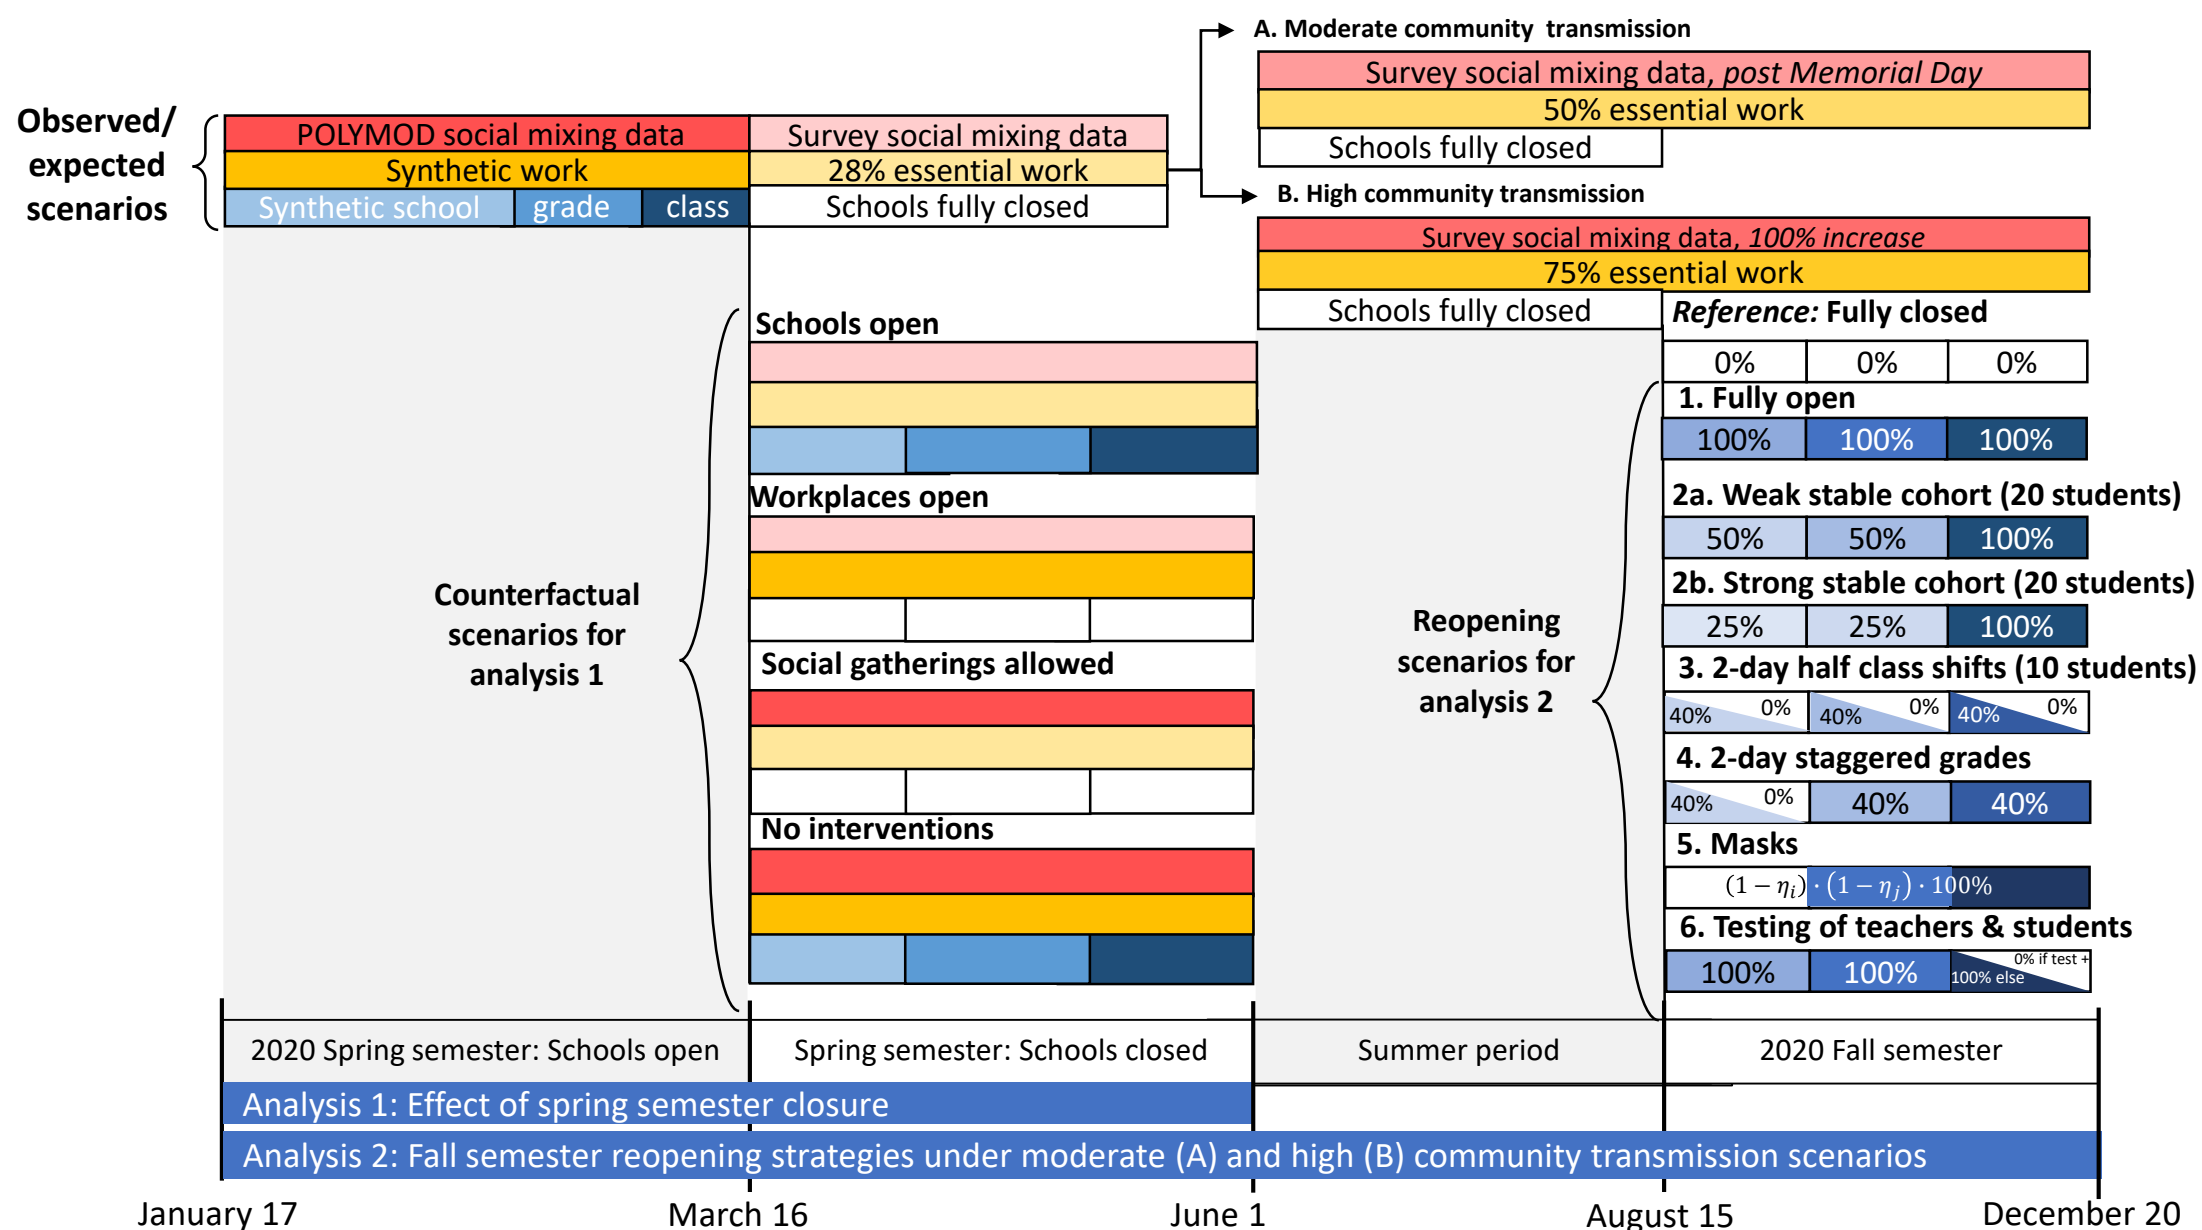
A. Moderate community transmission

Survey social mixing data, *post Memorial Day*

50% essential work

Schools fully closed

B. High community transmission

Survey social mixing data, *100% increase*

75% essential work

Schools fully closed

Observed/ expected scenarios

POLYMOD social mixing data

Synthetic work

Synthetic school grade class

Survey social mixing data

28% essential work

Schools fully closed

*Reference:* Fully closed

| 0% | 0% | 0% |
|---|---|---|

1. Fully open

| 100% | 100% | 100% |
|---|---|---|

2a. Weak stable cohort (20 students)

| 50% | 50% | 100% |
|---|---|---|

2b. Strong stable cohort (20 students)

| 25% | 25% | 100% |
|---|---|---|

3. 2-day half class shifts (10 students)

40% 0% 40% 0% 40% 0%

4. 2-day staggered grades

40% 0% 40% 40%

5. Masks

$(1-\eta_i)\cdot(1-\eta_j)\cdot 100\%$

6. Testing of teachers & students

100% 100% 0% if test + 100% else

Schools open

Workplaces open

Counterfactual scenarios for analysis 1

Social gatherings allowed

No interventions

Reopening scenarios for analysis 2

2020 Spring semester: Schools open

Spring semester: Schools closed

Summer period

2020 Fall semester

Analysis 1: Effect of spring semester closure

Analysis 2: Fall semester reopening strategies under moderate (A) and high (B) community transmission scenarios

January 17 March 16 June 1 August 15 December 20